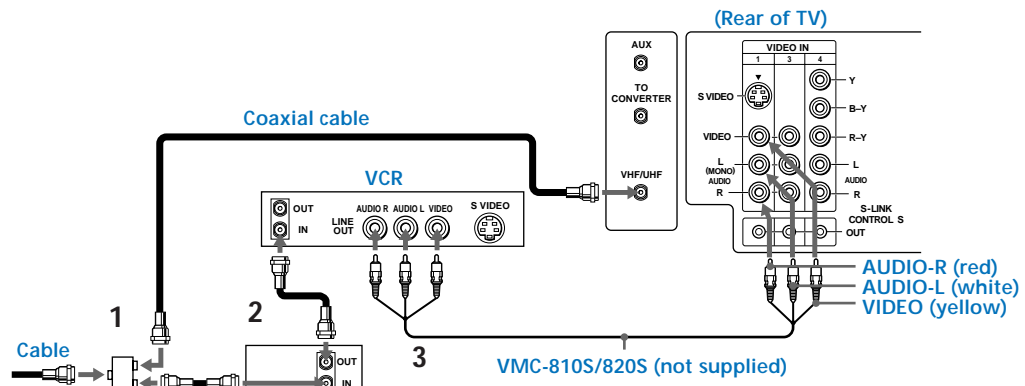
(Rear of TV)

AUX

TO CONVERTER

VHF/UHF

VIDEO IN
1 3 4

S VIDEO

VIDEO

L (MONO) AUDIO

R

Y

B–Y

R–Y

L

AUDIO

R

S-LINK CONTROL S

OUT

Coaxial cable

VCR

OUT

IN

LINE OUT

AUDIO R AUDIO L VIDEO

S VIDEO

AUDIO-R (red)
AUDIO-L (white)
VIDEO (yellow)

1

2

3

Cable

OUT

IN

VMC-810S/820S (not supplied)